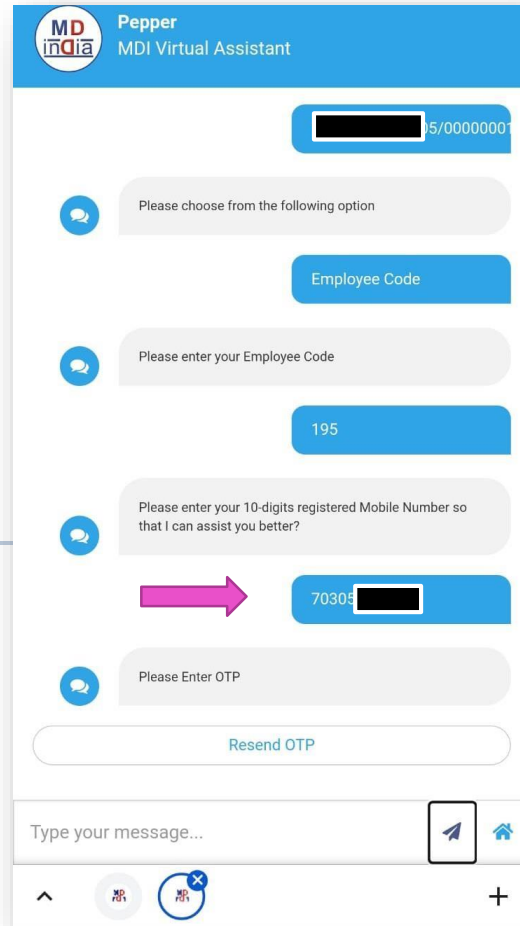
MD india

Pepper
MDI Virtual Assistant

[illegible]05/0000001

Please choose from the following option

Employee Code

Please enter your Employee Code

195

Please enter your 10-digits registered Mobile Number so that I can assist you better?

70305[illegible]

Please Enter OTP

Resend OTP

Type your message...

+